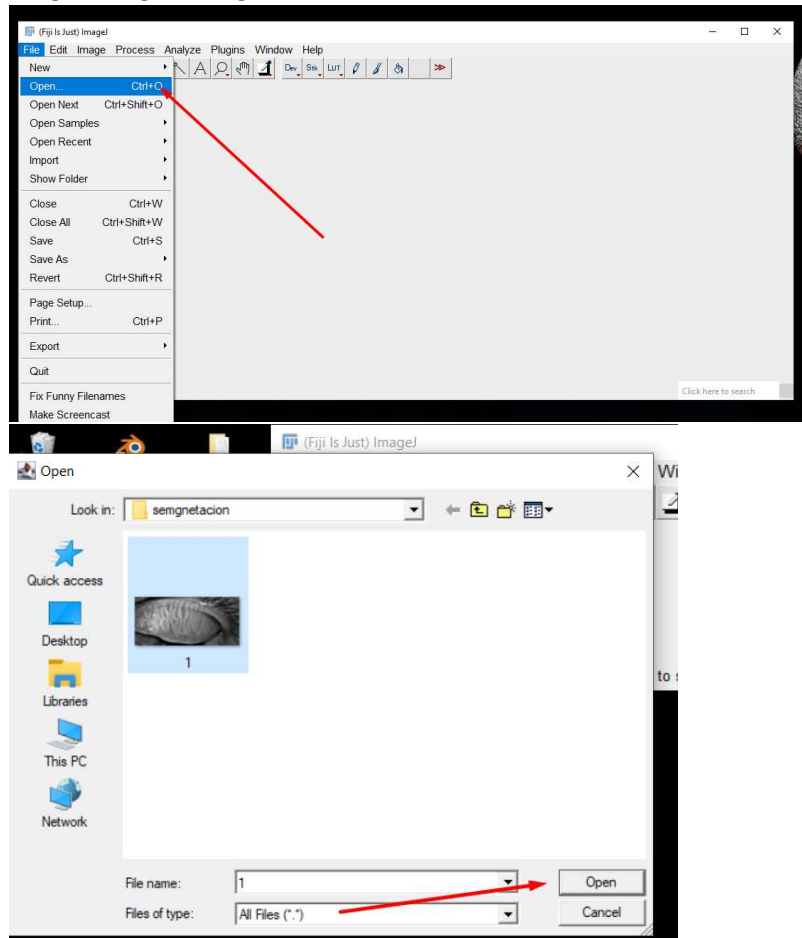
(Fiji Is Just) ImageJ
File Edit Image Process Analyze Plugins Window Help
Dev Stk LUT
New
Open... Ctrl+O
Open Next Ctrl+Shift+O
Open Samples
Open Recent
Import
Show Folder
Close Ctrl+W
Close All Ctrl+Shift+W
Save Ctrl+S
Save As
Revert Ctrl+Shift+R
Page Setup...
Print... Ctrl+P
Export
Quit
Fix Funny Filenames
Make Screencast
Click here to search

(Fiji Is Just) ImageJ
Open
Look in: semgnetacion
Quick access
Desktop
Libraries
This PC
Network
1
File name: 1
Files of type: All Files (*.*)
Open
Cancel
Wi
to s